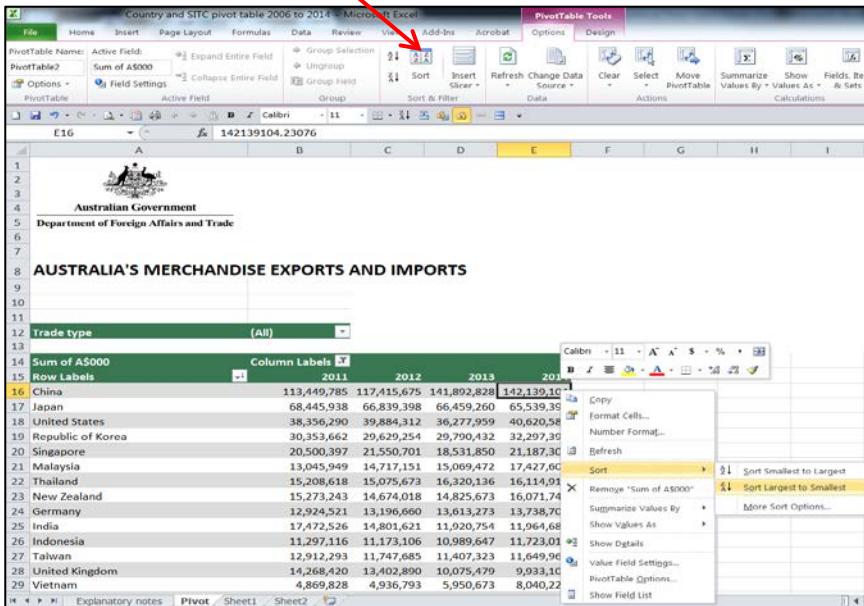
Country and SITC pivot table 2006 to 2014 - Microsoft Excel

PivotTable Tools

File Home Insert Page Layout Formulas Data Review View Add-Ins Acrobat Options Design

PivotTable Name: PivotTable2 Options PivotTable

Active Field: Sum of A$000 Field Settings Active Field

Expand Entire Field Collapse Entire Field

Group Selection Ungroup Group Field Group

Sort Insert Slicer Sort & Filter

Refresh Change Data Source Data

Clear Select Move PivotTable Actions

Summarize Values By Show Values As Fields, Items & Sets Calculations

Calibri 11

E16 $f_x$ 142139104.23076

Australian Government
Department of Foreign Affairs and Trade

AUSTRALIA'S MERCHANDISE EXPORTS AND IMPORTS

| | A | B | C | D | E |
|---|---|---|---|---|---|
| 12 | Trade type | (All) | | | |
| 14 | Sum of A$000 | Column Labels | | | |
| 15 | Row Labels | 2011 | 2012 | 2013 | 201 |
| 16 | China | 113,449,785 | 117,415,675 | 141,892,828 | 142,139,10 |
| 17 | Japan | 68,445,938 | 66,839,398 | 66,459,260 | 65,539,39 |
| 18 | United States | 38,356,290 | 39,884,312 | 36,277,959 | 40,620,58 |
| 19 | Republic of Korea | 30,353,662 | 29,629,254 | 29,790,432 | 32,297,39 |
| 20 | Singapore | 20,500,397 | 21,550,701 | 18,531,850 | 21,187,30 |
| 21 | Malaysia | 13,045,949 | 14,717,151 | 15,069,472 | 17,427,60 |
| 22 | Thailand | 15,208,618 | 15,075,673 | 16,320,136 | 16,114,91 |
| 23 | New Zealand | 15,273,243 | 14,674,018 | 14,825,673 | 16,071,74 |
| 24 | Germany | 12,924,521 | 13,196,660 | 13,613,273 | 13,738,70 |
| 25 | India | 17,472,526 | 14,801,621 | 11,920,754 | 11,964,68 |
| 26 | Indonesia | 11,297,116 | 11,173,106 | 10,989,647 | 11,723,01 |
| 27 | Taiwan | 12,912,293 | 11,747,685 | 11,407,323 | 11,649,96 |
| 28 | United Kingdom | 14,268,420 | 13,402,890 | 10,075,479 | 9,933,10 |
| 29 | Vietnam | 4,869,828 | 4,936,793 | 5,950,673 | 8,040,22 |

Calibri 11 A A $ % B I

Copy
Format Cells...
Number Format...
Refresh
Sort
Remove "Sum of A$000"
Summarize Values By
Show Values As
Show Details
Value Field Settings...
PivotTable Options...
Show Field List

Sort Smallest to Largest
Sort Largest to Smallest
More Sort Options...

Explanatory notes Pivot Sheet1 Sheet2